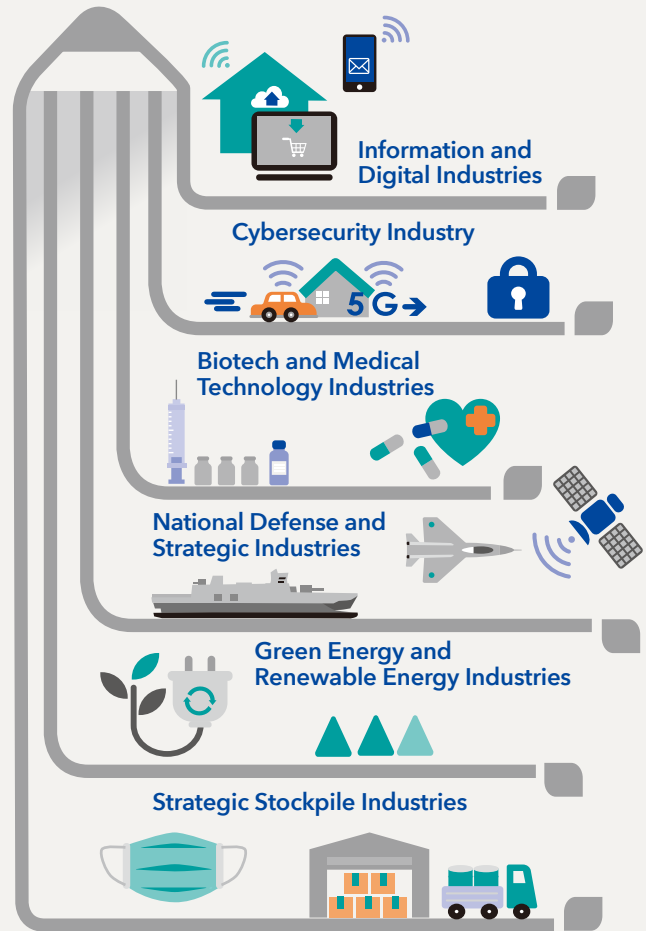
Information and Digital Industries

Cybersecurity Industry

5G

Biotech and Medical Technology Industries

National Defense and Strategic Industries

Green Energy and Renewable Energy Industries

Strategic Stockpile Industries